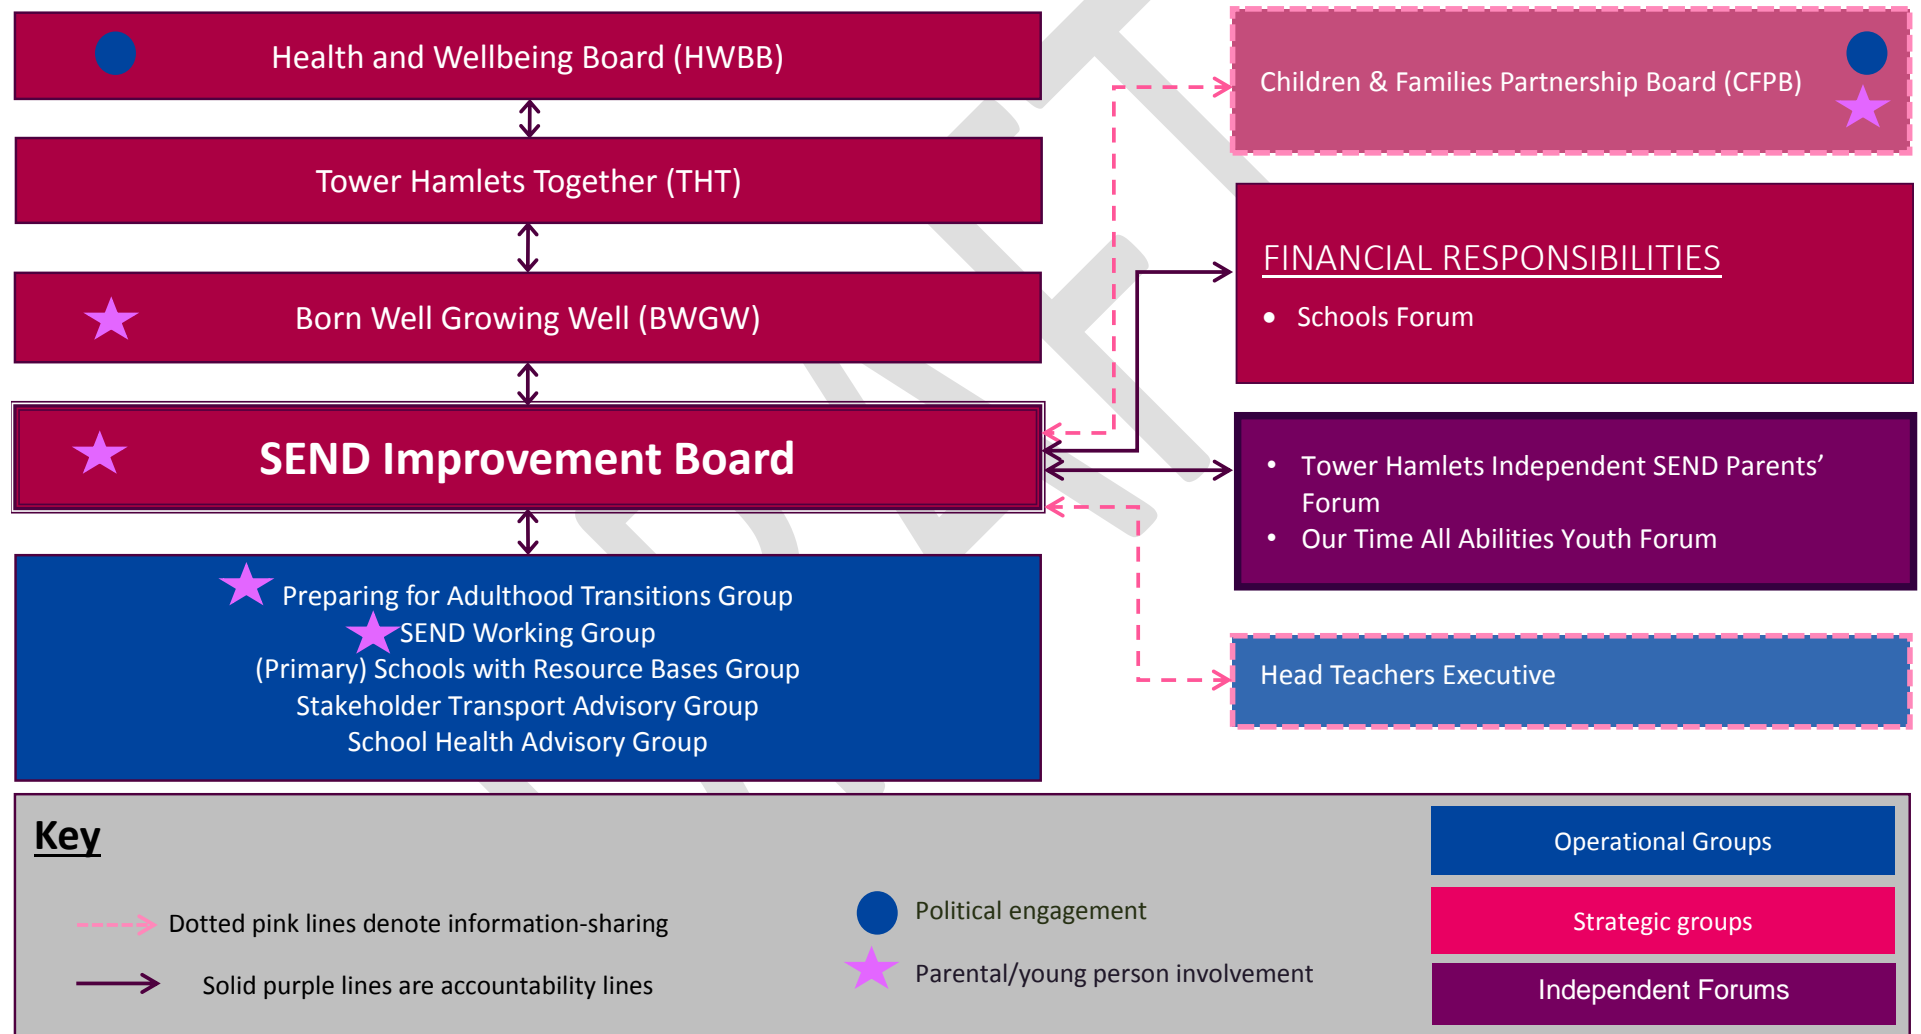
Health and Wellbeing Board (HWBB)

Tower Hamlets Together (THT)

Born Well Growing Well (BWGW)

SEND Improvement Board

Preparing for Adulthood Transitions Group
SEND Working Group
(Primary) Schools with Resource Bases Group
Stakeholder Transport Advisory Group
School Health Advisory Group

Children & Families Partnership Board (CFPB)

FINANCIAL RESPONSIBILITIES

- Schools Forum

- Tower Hamlets Independent SEND Parents' Forum
- Our Time All Abilities Youth Forum

Head Teachers Executive

Key

Dotted pink lines denote information-sharing

Solid purple lines are accountability lines

Political engagement

Parental/young person involvement

Operational Groups

Strategic groups

Independent Forums